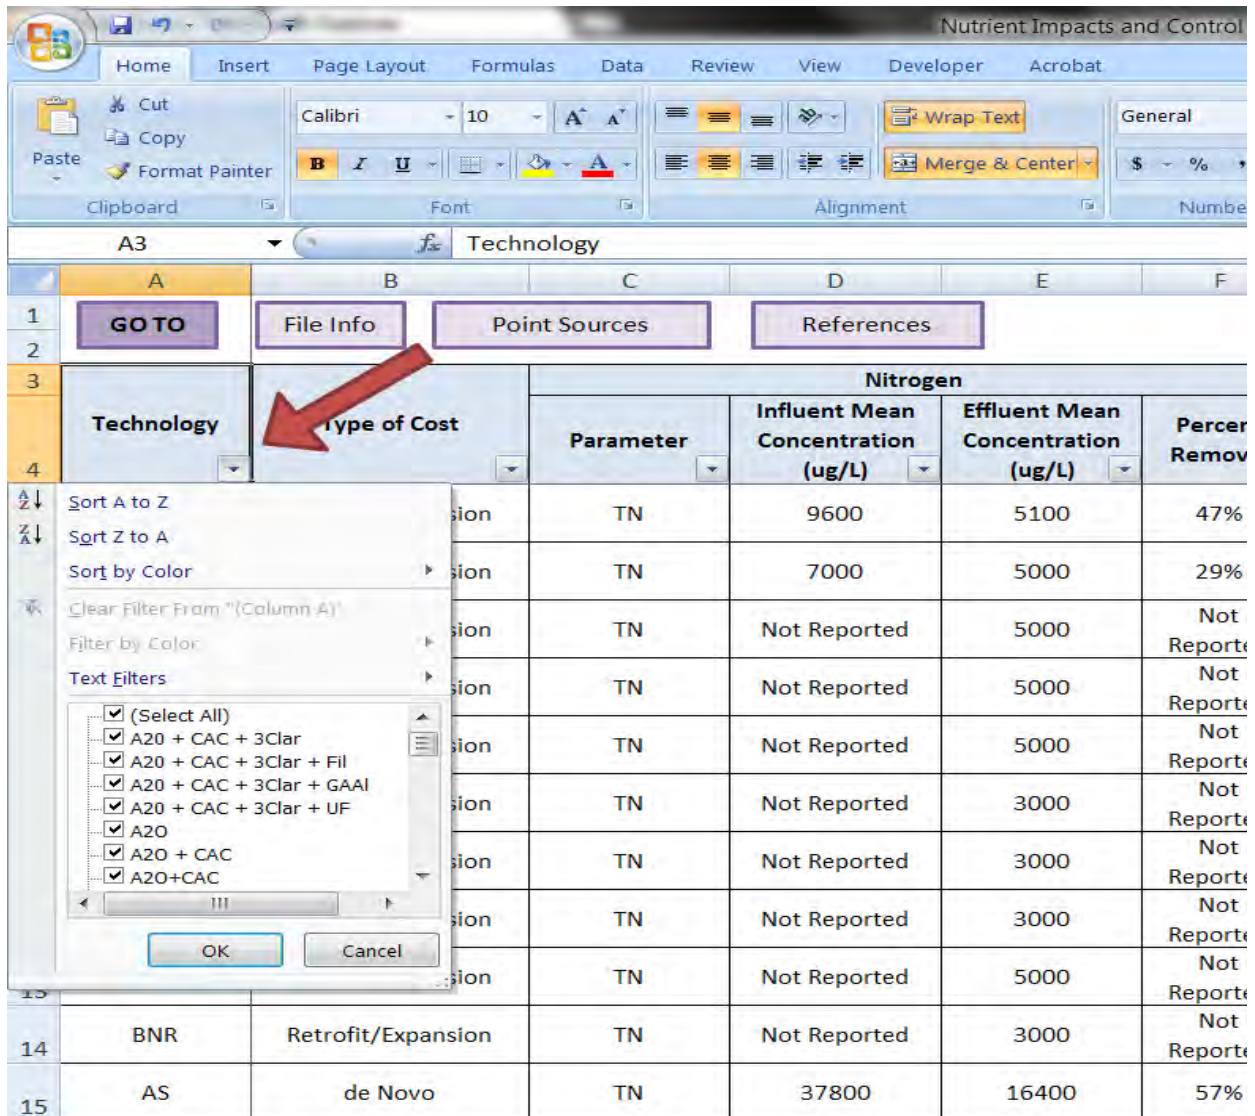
Nutrient Impacts and Control

Home Insert Page Layout Formulas Data Review View Developer Acrobat

Paste
Cut
Copy
Format Painter
Clipboard

Calibri 10
B I U
Font

Wrap Text
Merge & Center
Alignment

General
$ %
Numbe

A3
$f_x$ Technology

| | A | B | C | D | E | F |
|---|---|---|---|---|---|---|
| 1 | GO TO | File Info | Point Sources | References | | |
| 2 | | | | | | |
| 3 | Technology | Type of Cost | Parameter | Nitrogen | | |
| 4 | | | | Influent Mean Concentration (ug/L) | Effluent Mean Concentration (ug/L) | Percen Remov |
| | | sion | TN | 9600 | 5100 | 47% |
| | | sion | TN | 7000 | 5000 | 29% |
| | | sion | TN | Not Reported | 5000 | Not Reporte |
| | | sion | TN | Not Reported | 5000 | Not Reporte |
| | | sion | TN | Not Reported | 5000 | Not Reporte |
| | | sion | TN | Not Reported | 3000 | Not Reporte |
| | | sion | TN | Not Reported | 3000 | Not Reporte |
| | | sion | TN | Not Reported | 3000 | Not Reporte |
| 13 | | sion | TN | Not Reported | 5000 | Not Reporte |
| 14 | BNR | Retrofit/Expansion | TN | Not Reported | 3000 | Not Reporte |
| 15 | AS | de Novo | TN | 37800 | 16400 | 57% |

Sort A to Z
Sort Z to A
Sort by Color
Clear Filter From "(Column A)"
Filter by Color
Text Filters
(Select All)
A20 + CAC + 3Clar
A20 + CAC + 3Clar + Fil
A20 + CAC + 3Clar + GAAl
A20 + CAC + 3Clar + UF
A20
A20 + CAC
A20+CAC
OK
Cancel